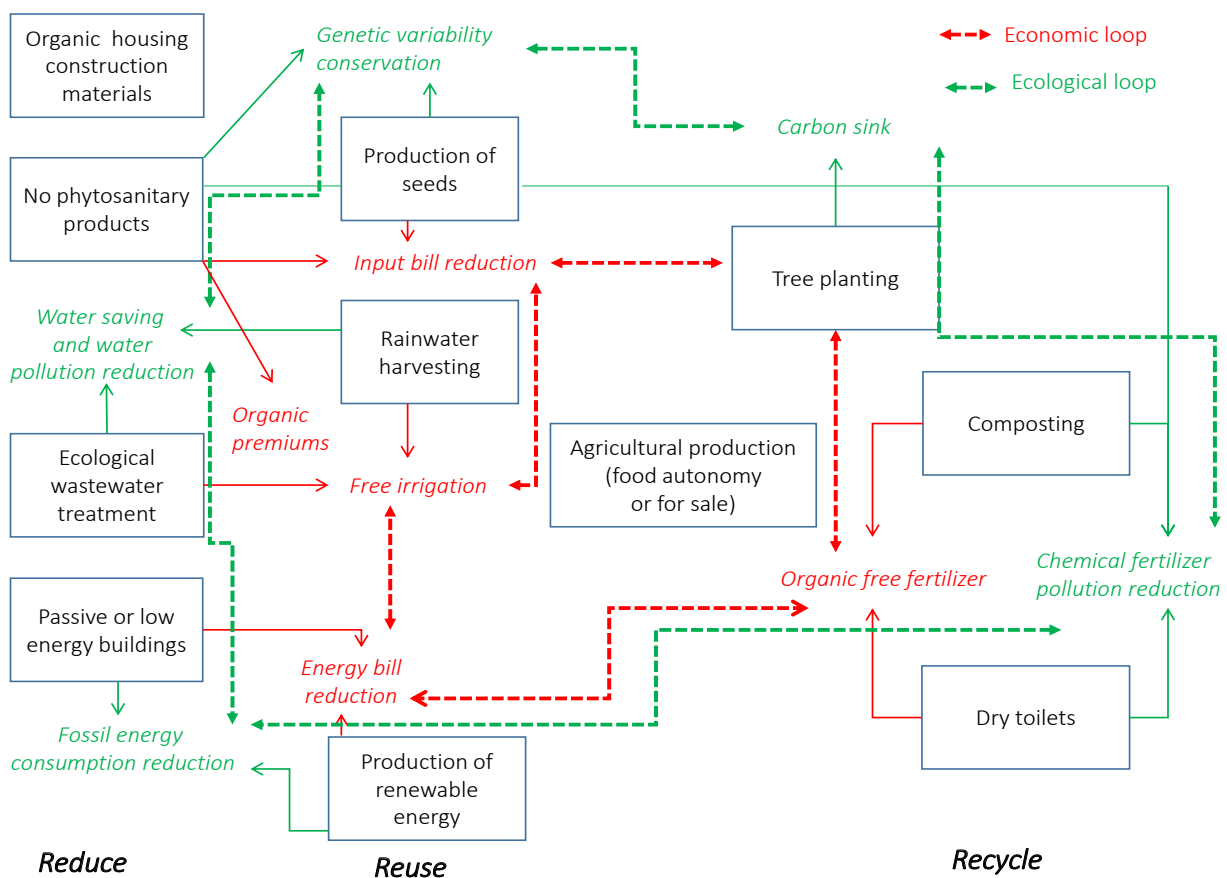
Organic housing construction materials

Genetic variability conservation

Economic loop

Ecological loop

Carbon sink

Production of seeds

No phytosanitary products

Input bill reduction

Tree planting

Water saving and water pollution reduction

Rainwater harvesting

Organic premiums

Composting

Ecological wastewater treatment

Free irrigation

Agricultural production (food autonomy or for sale)

Chemical fertilizer pollution reduction

Organic free fertilizer

Passive or low energy buildings

Energy bill reduction

Dry toilets

Fossil energy consumption reduction

Production of renewable energy

Reduce

Reuse

Recycle